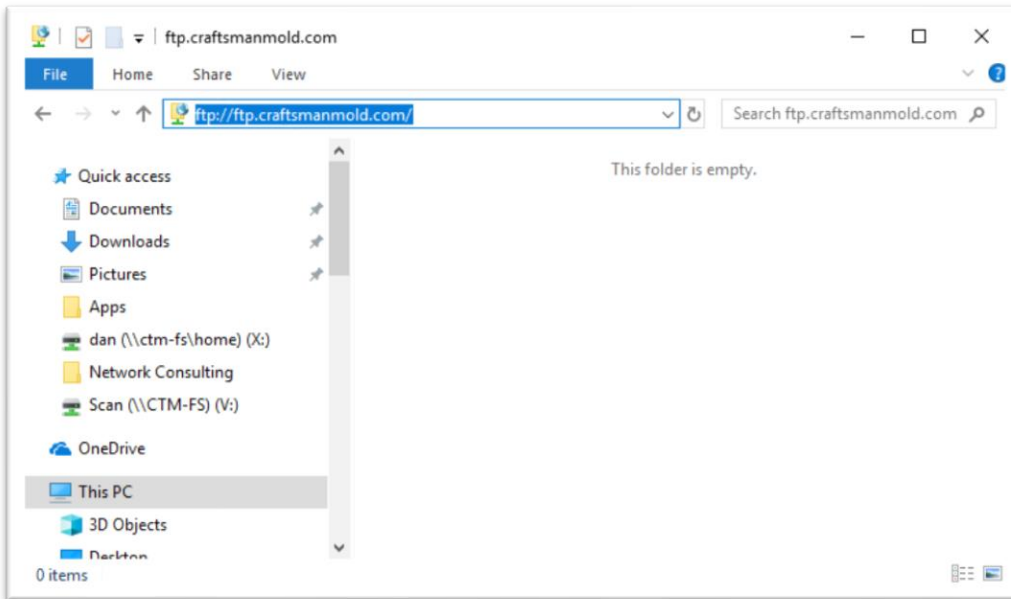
ftp.craftsmanmold.com

File Home Share View

ftp://ftp.craftsmanmold.com/

Search ftp.craftsmanmold.com

Quick access
Documents
Downloads
Pictures
Apps
dan (\\ctm-fs\home) (X:)
Network Consulting
Scan (\\CTM-FS) (V:)
OneDrive
This PC
3D Objects
Desktop

This folder is empty.

0 items